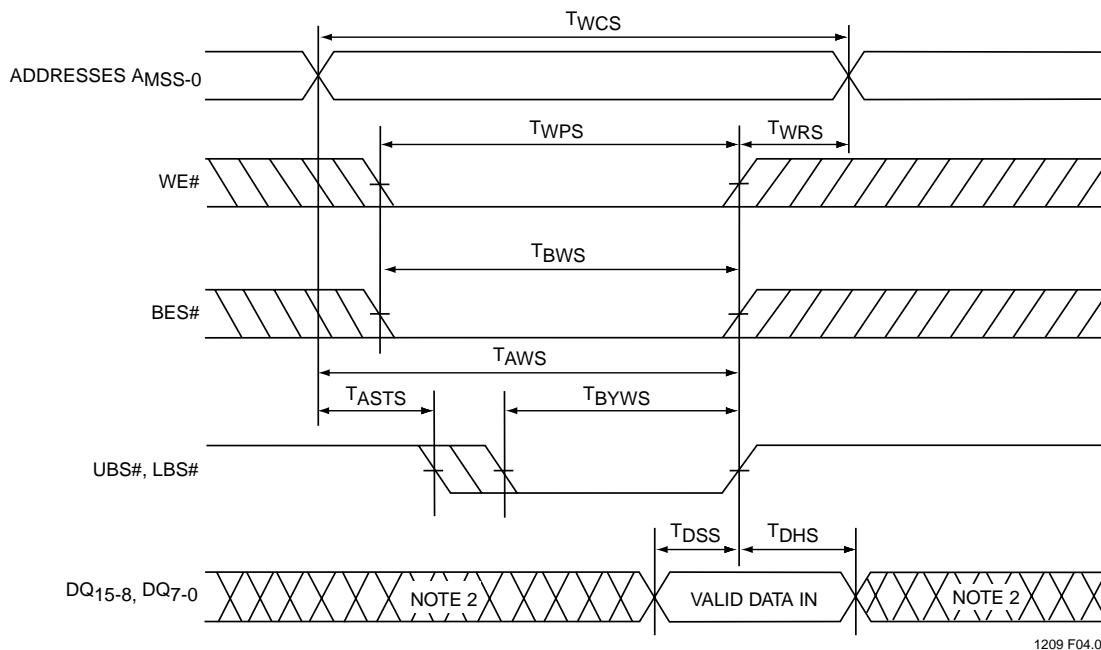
$T_{WCS}$

ADDRESSES $A_{MSS-0}$

$T_{WPS}$

$T_{WRS}$

WE#

$T_{BWS}$

BES#

$T_{AWS}$

$T_{ASTS}$

$T_{BYWS}$

UBS#, LBS#

$T_{DSS}$

$T_{DHS}$

$DQ_{15-8}$, $DQ_{7-0}$

NOTE 2

VALID DATA IN

NOTE 2

1209 F04.0